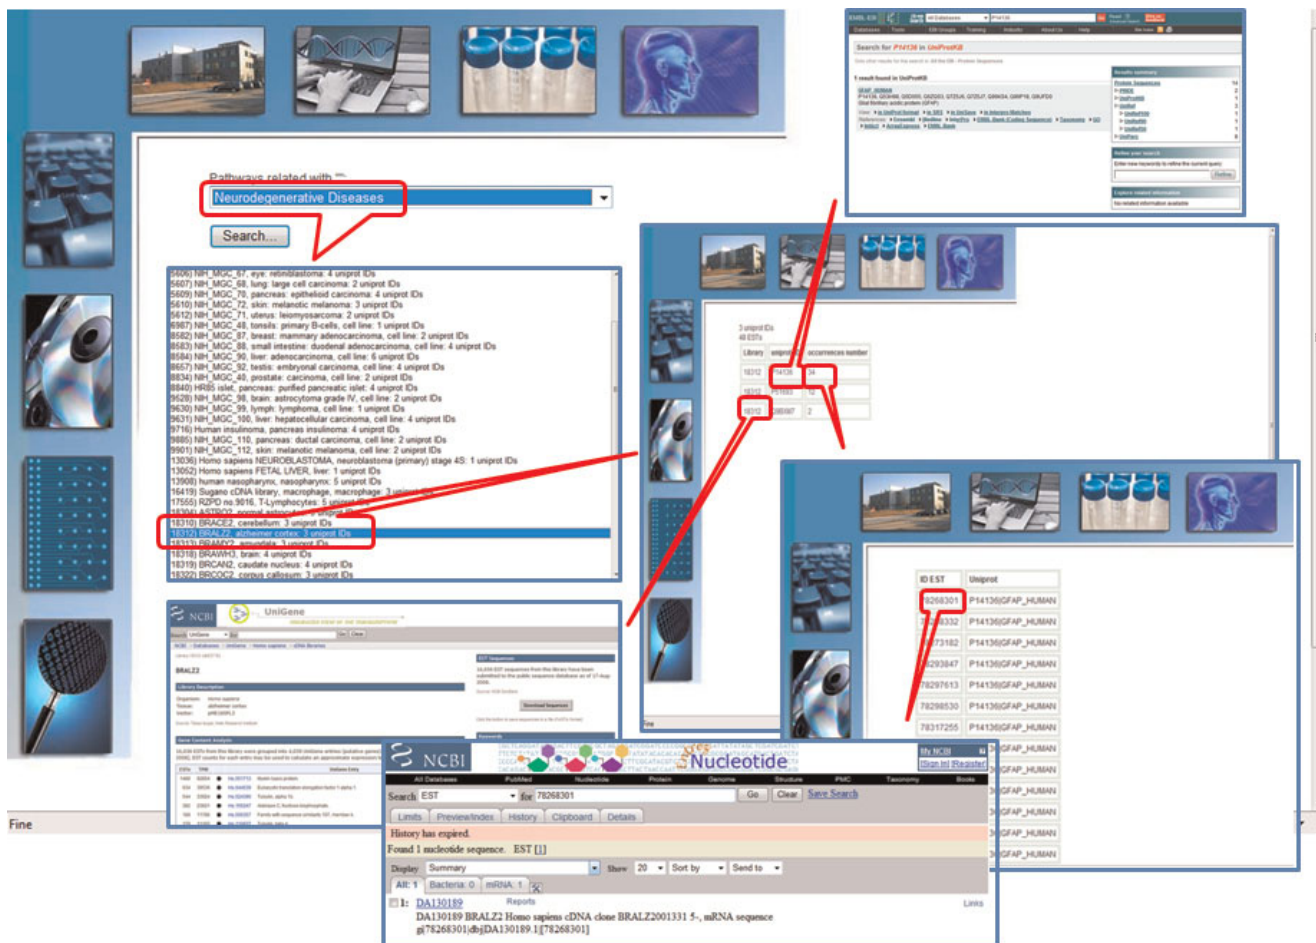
Pathways related with
Neurodegenerative Diseases
Search...

5606) NIH_MGC_67, eye: retinoblastoma: 4 uniprot IDs
5607) NIH_MGC_68, lung: large cell carcinoma: 2 uniprot IDs
5609) NIH_MGC_70, pancreas: epithelioid carcinoma: 4 uniprot IDs
5610) NIH_MGC_72, skin: melanotic melanoma: 3 uniprot IDs
5612) NIH_MGC_71, uterus: leiomyosarcoma: 2 uniprot IDs
6987) NIH_MGC_48, tonsils: primary B-cells, cell line: 1 uniprot IDs
8582) NIH_MGC_87, breast: mammary adenocarcinoma, cell line: 2 uniprot IDs
8583) NIH_MGC_88, small intestine: duodenal adenocarcinoma, cell line: 4 uniprot IDs
8584) NIH_MGC_90, liver: adenocarcinoma, cell line: 6 uniprot IDs
8657) NIH_MGC_92, testis: embryonal carcinoma, cell line: 4 uniprot IDs
8834) NIH_MGC_40, prostate: carcinoma, cell line: 2 uniprot IDs
8840) HR85 islet, pancreas: purified pancreatic islet: 4 uniprot IDs
9628) NIH_MGC_98, brain: astrocytoma grade IV, cell line: 2 uniprot IDs
9630) NIH_MGC_99, lymph: lymphoma, cell line: 1 uniprot IDs
9631) NIH_MGC_100, liver: hepatocellular carcinoma, cell line: 4 uniprot IDs
9716) Human insulinoma, pancreas insulinoma: 4 uniprot IDs
9885) NIH_MGC_110, pancreas: ductal carcinoma, cell line: 2 uniprot IDs
9901) NIH_MGC_112, skin: melanotic melanoma, cell line: 2 uniprot IDs
13036) Homo sapiens NEUROBLASTOMA, neuroblastoma (primary) stage 4S: 1 uniprot IDs
13052) Homo sapiens FETAL LIVER, liver: 1 uniprot IDs
13908) human nasopharynx, nasopharynx: 1 uniprot IDs
16419) Sugano cDNA library, macrophage, macrophage: 3 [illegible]
17555) RZPD no.9016, T-Lymphocytes: 5 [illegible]
18304) ASTRO2, normal astrocyt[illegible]
18310) BRACE2, cerebellum: 3 uniprot IDs
18312) BRALZ2, alzheimer cortex: 3 uniprot IDs
18313) BRAMY2, amygdala: 3 uniprot IDs
18318) BRAWH3, brain: 4 uniprot IDs
18319) BRCAN2, caudate nucleus: 4 uniprot IDs
18322) BRCOC2, corpus callosum: 3 uniprot IDs

Fine

Search for P14136 in UniProtKB
1 result found in UniProtKB
GFAP_HUMAN

3 uniprot IDs
48 ESTs
| Library | uniprot | occurrences number |
|---|---|---|
| 18312 | P14136 | 34 |
| 18312 | P15883 | 12 |
| 18312 | Q86X67 | 2 |

Fine

| ID EST | Uniprot |
|---|---|
| 78268301 | P14136|GFAP_HUMAN |
| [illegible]8332 | P14136|GFAP_HUMAN |
| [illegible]73182 | P14136|GFAP_HUMAN |
| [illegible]293847 | P14136|GFAP_HUMAN |
| 78297613 | P14136|GFAP_HUMAN |
| 78298530 | P14136|GFAP_HUMAN |
| 78317255 | P14136|GFAP_HUMAN |
| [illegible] | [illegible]GFAP_HUMAN |
| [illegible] | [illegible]GFAP_HUMAN |
| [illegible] | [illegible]GFAP_HUMAN |
| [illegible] | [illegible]GFAP_HUMAN |
| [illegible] | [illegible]GFAP_HUMAN |
| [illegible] | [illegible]GFAP_HUMAN |

NCBI UniGene
BRALZ2
Library Description
Organism: Homo sapiens
Tissue: alzheimer cortex
EST Sequences
Download Sequences

NCBI Entrez Nucleotide
My NCBI [Sign In] [Register]
All Databases PubMed Nucleotide Protein Genome Structure PMC Taxonomy Books
Search EST for 78268301 Go Clear Save Search
Limits Preview/Index History Clipboard Details
History has expired.
Found 1 nucleotide sequence. EST [1]
Display Summary Show 20 Sort by Send to
All: 1 Bacteria: 0 mRNA: 1
1: DA130189 Reports Links
DA130189 BRALZ2 Homo sapiens cDNA clone BRALZ2001331 5-, mRNA sequence
gi|78268301|dbj|DA130189.1|[78268301]